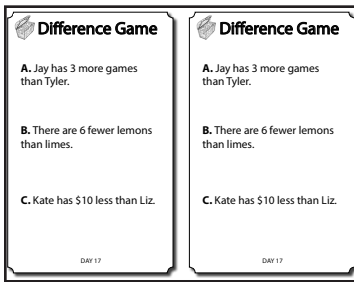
Difference Game

A. Jay has 3 more games than Tyler.

B. There are 6 fewer lemons than limes.

C. Kate has $10 less than Liz.

DAY 17

Difference Game

A. Jay has 3 more games than Tyler.

B. There are 6 fewer lemons than limes.

C. Kate has $10 less than Liz.

DAY 17